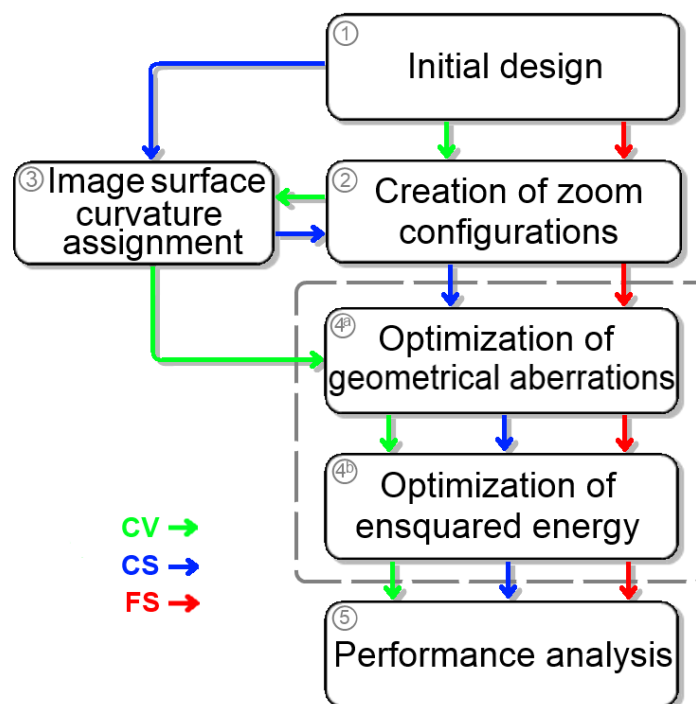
① Initial design

③ Image surface curvature assignment

② Creation of zoom configurations

$4^a$ Optimization of geometrical aberrations

$4^b$ Optimization of ensquared energy

CV
CS
FS

⑤ Performance analysis